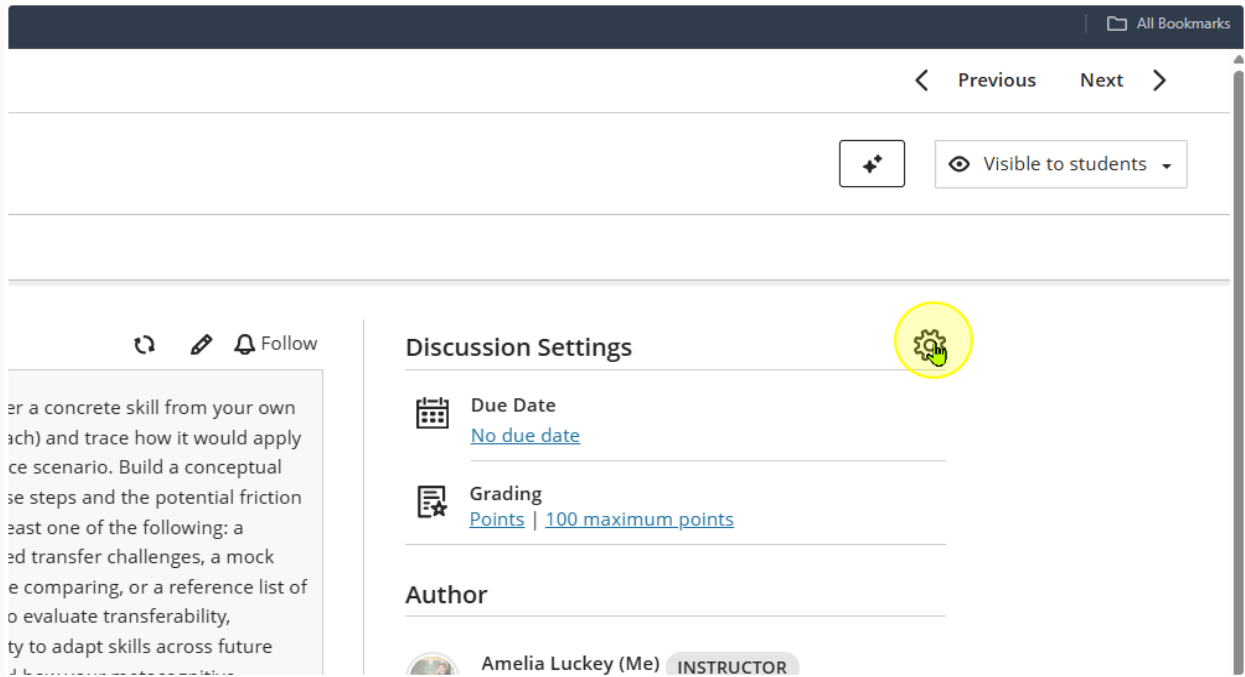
All Bookmarks

Previous Next

Visible to students

Follow

er a concrete skill from your own ach) and trace how it would apply ce scenario. Build a conceptual se steps and the potential friction east one of the following: a ed transfer challenges, a mock e comparing, or a reference list of o evaluate transferability, ty to adapt skills across future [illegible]

Discussion Settings

Due Date
No due date

Grading
Points | 100 maximum points

Author

Amelia Luckey (Me) INSTRUCTOR